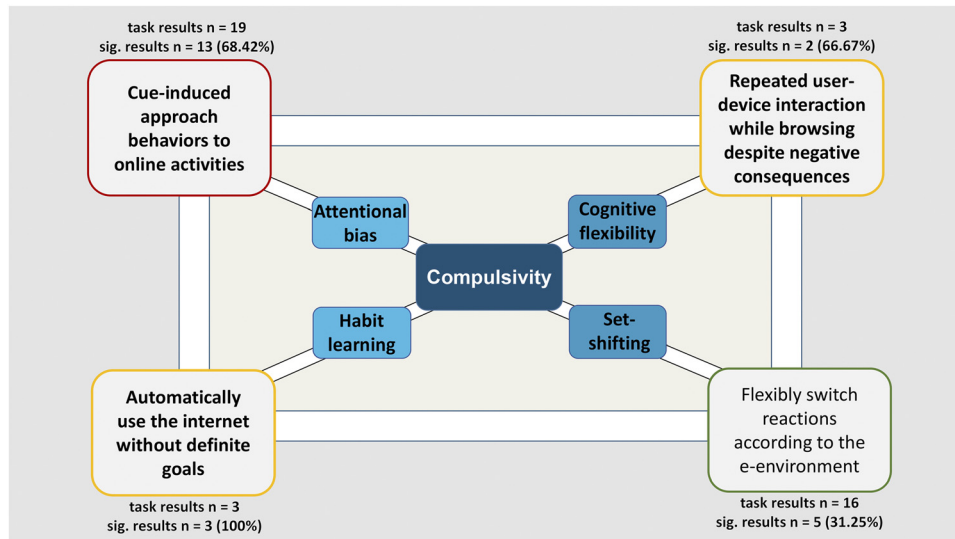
task results n = 19
sig. results n = 13 (68.42%)

Cue-induced approach behaviors to online activities

task results n = 3
sig. results n = 2 (66.67%)

Repeated user-device interaction while browsing despite negative consequences

Attentional bias

Cognitive flexibility

Compulsivity

Habit learning

Set-shifting

Automatically use the internet without definite goals

task results n = 3
sig. results n = 3 (100%)

Flexibly switch reactions according to the e-environment

task results n = 16
sig. results n = 5 (31.25%)